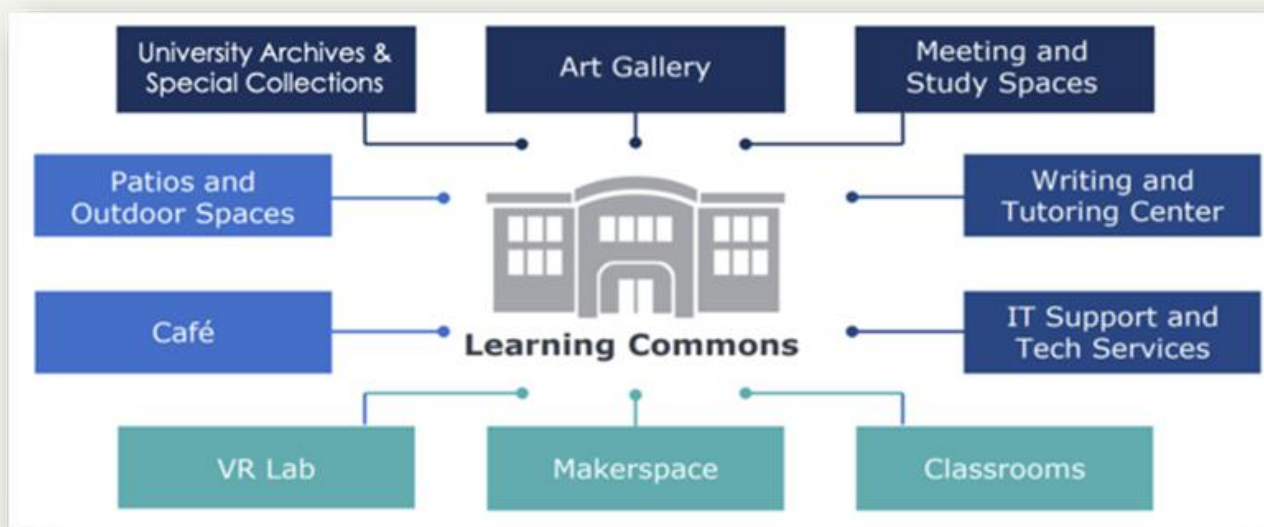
University Archives & Special Collections

Art Gallery

Meeting and Study Spaces

Patios and Outdoor Spaces

Writing and Tutoring Center

Café

Learning Commons

IT Support and Tech Services

VR Lab

Makerspace

Classrooms